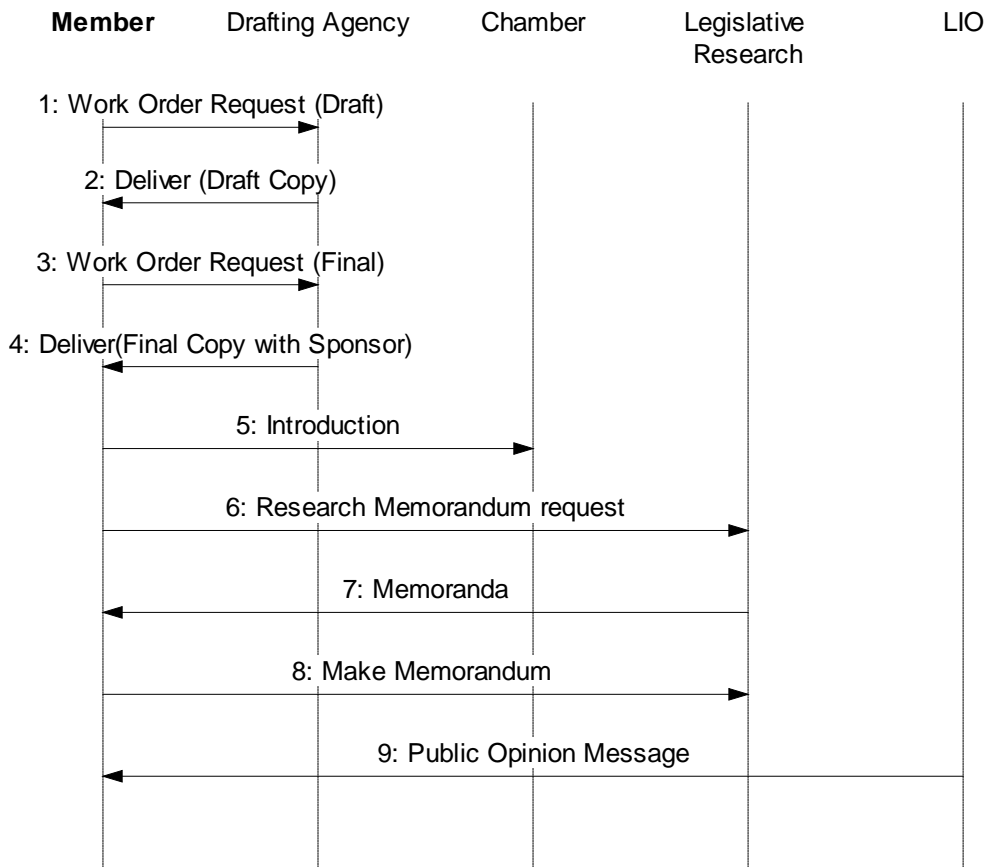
**Member** Drafting Agency Chamber Legislative Research LIO

1: Work Order Request (Draft)

2: Deliver (Draft Copy)

3: Work Order Request (Final)

4: Deliver(Final Copy with Sponsor)

5: Introduction

6: Research Memorandum request

7: Memoranda

8: Make Memorandum

9: Public Opinion Message